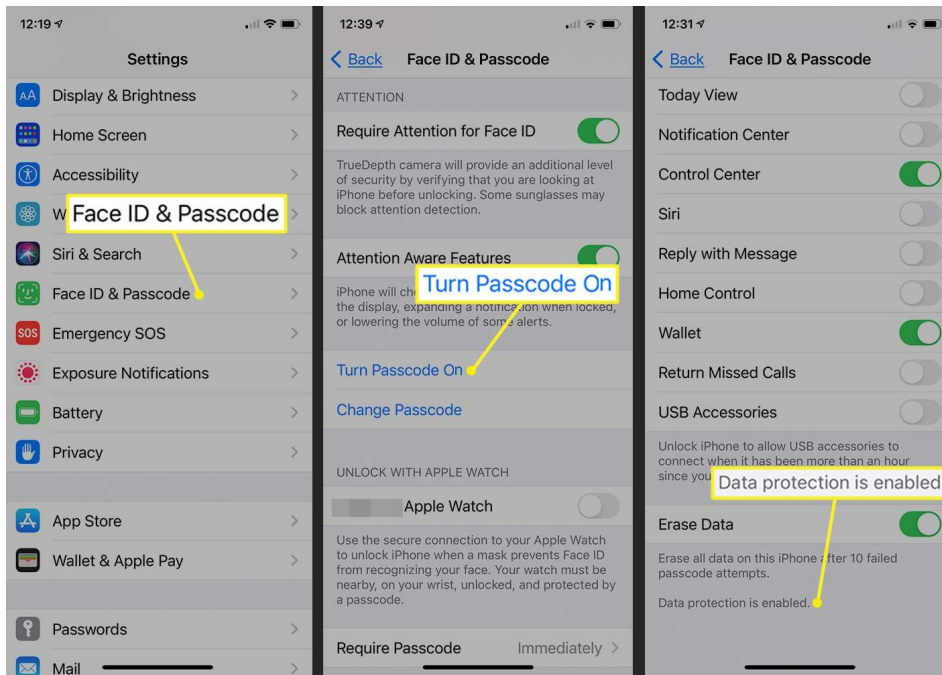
12:19

Settings

Display & Brightness

Home Screen

Accessibility

W Face ID & Passcode

Siri & Search

Face ID & Passcode

SOS Emergency SOS

Exposure Notifications

Battery

Privacy

App Store

Wallet & Apple Pay

Passwords

Mail

12:39

< Back Face ID & Passcode

ATTENTION

Require Attention for Face ID

TrueDepth camera will provide an additional level of security by verifying that you are looking at iPhone before unlocking. Some sunglasses may block attention detection.

Attention Aware Features

iPhone will che Turn Passcode On the display, expanding a notification when locked, or lowering the volume of some alerts.

Turn Passcode On

Change Passcode

UNLOCK WITH APPLE WATCH

Apple Watch

Use the secure connection to your Apple Watch to unlock iPhone when a mask prevents Face ID from recognizing your face. Your watch must be nearby, on your wrist, unlocked, and protected by a passcode.

Require Passcode Immediately

12:31

< Back Face ID & Passcode

Today View

Notification Center

Control Center

Siri

Reply with Message

Home Control

Wallet

Return Missed Calls

USB Accessories

Unlock iPhone to allow USB accessories to connect when it has been more than an hour since you Data protection is enabled

Erase Data

Erase all data on this iPhone after 10 failed passcode attempts.

Data protection is enabled.